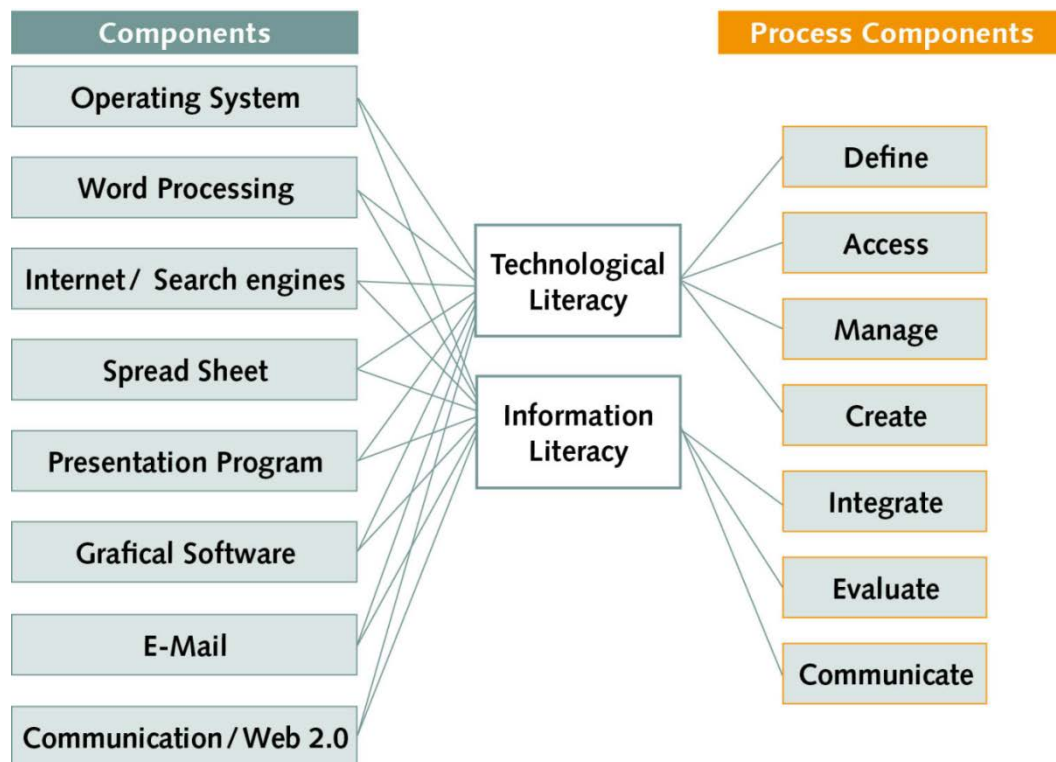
Components

Operating System

Word Processing

Internet/ Search engines

Spread Sheet

Presentation Program

Grafical Software

E-Mail

Communication/Web 2.0

Technological Literacy

Information Literacy

Process Components

Define

Access

Manage

Create

Integrate

Evaluate

Communicate